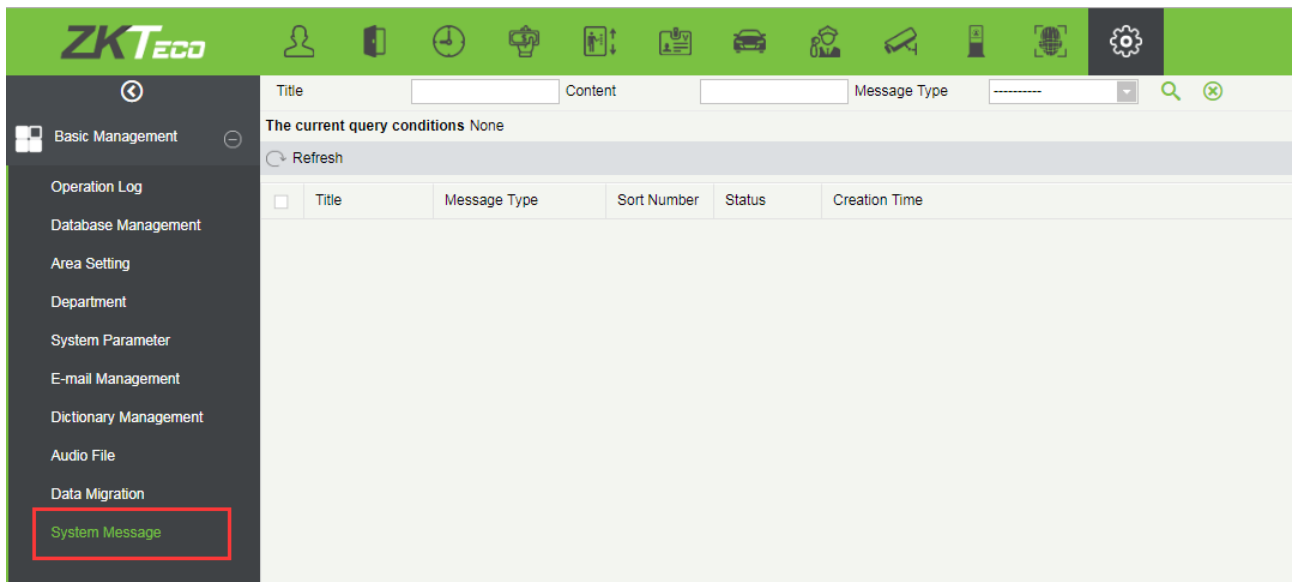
ZKTeco

Basic Management

Operation Log
Database Management
Area Setting
Department
System Parameter
E-mail Management
Dictionary Management
Audio File
Data Migration
System Message

Title Content Message Type ----------

The current query conditions None

Refresh

| | Title | Message Type | Sort Number | Status | Creation Time |
|---|---|---|---|---|---|